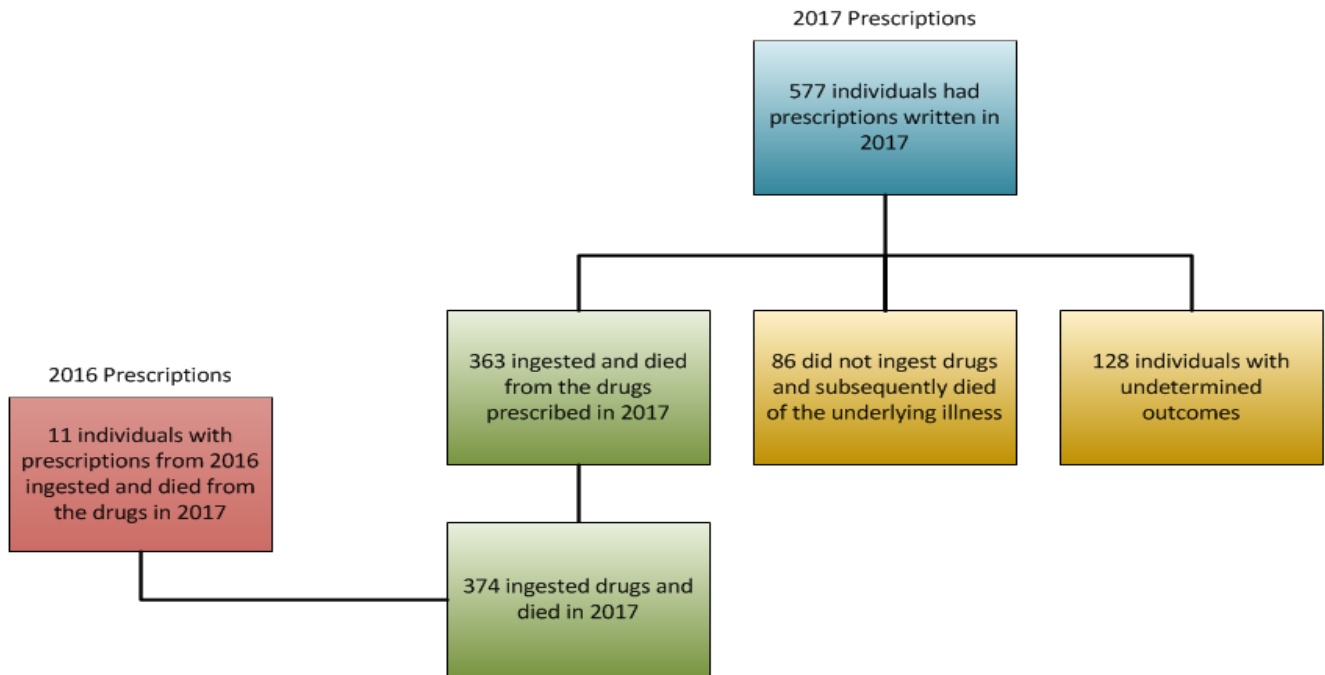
2017 Prescriptions

577 individuals had prescriptions written in 2017

363 ingested and died from the drugs prescribed in 2017

86 did not ingest drugs and subsequently died of the underlying illness

128 individuals with undetermined outcomes

2016 Prescriptions

11 individuals with prescriptions from 2016 ingested and died from the drugs in 2017

374 ingested drugs and died in 2017